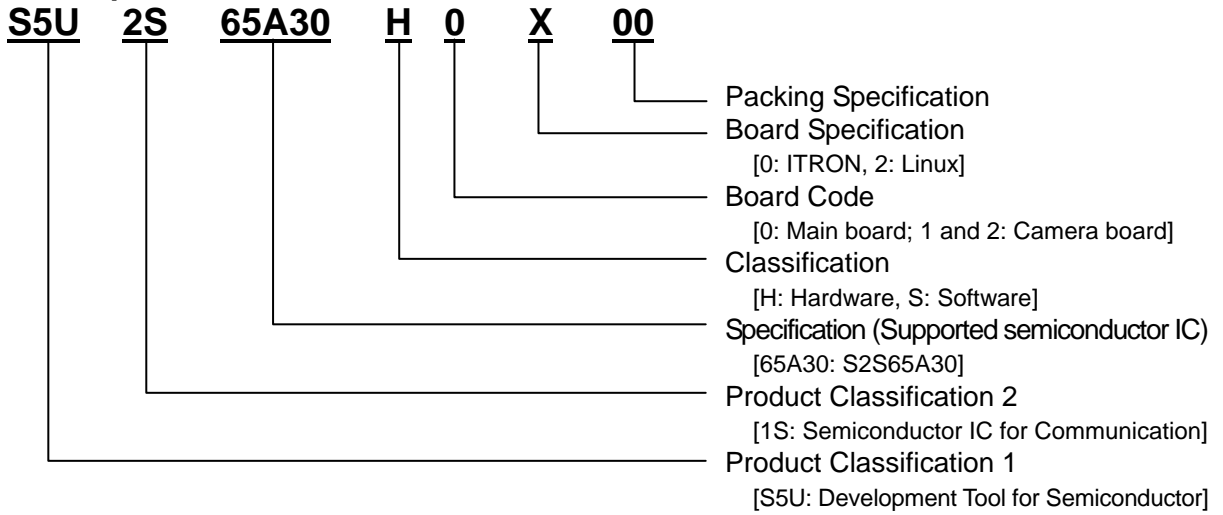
S5U 2S 65A30 H 0 X 00

Packing Specification

Board Specification
[0: ITRON, 2: Linux]

Board Code
[0: Main board; 1 and 2: Camera board]

Classification
[H: Hardware, S: Software]

Specification (Supported semiconductor IC)
[65A30: S2S65A30]

Product Classification 2
[1S: Semiconductor IC for Communication]

Product Classification 1
[S5U: Development Tool for Semiconductor]